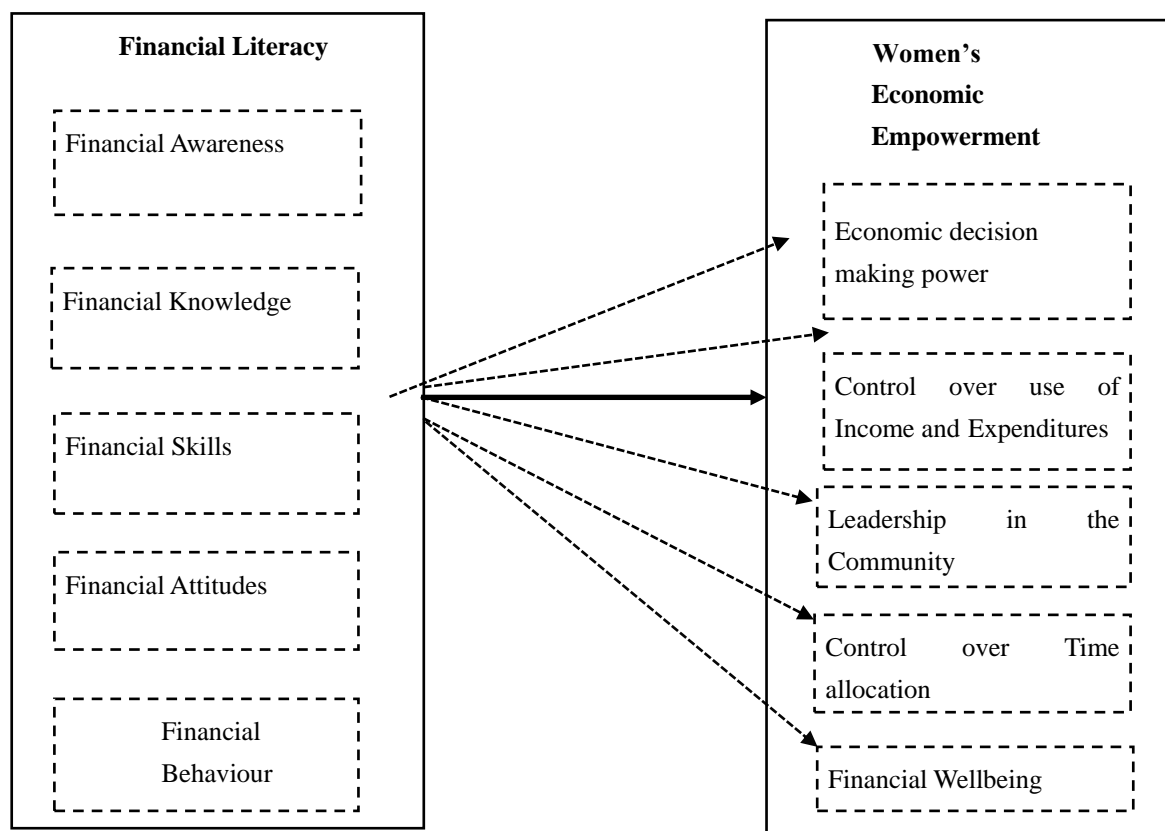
Financial Literacy

Financial Awareness

Financial Knowledge

Financial Skills

Financial Attitudes

Financial Behaviour

Women's Economic Empowerment

Economic decision making power

Control over use of Income and Expenditures

Leadership in the Community

Control over Time allocation

Financial Wellbeing